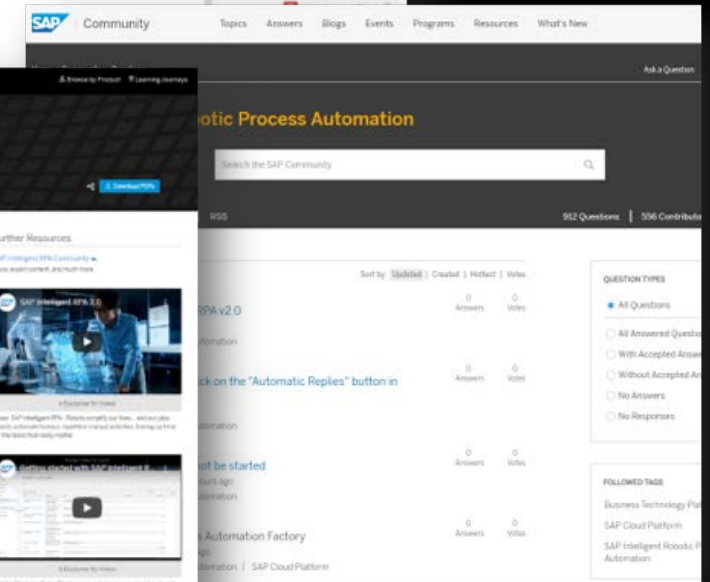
SAP Community Topics Answers Blogs Events Programs Resources What's New

Ask a Question

otic Process Automation

Search the SAP Community

RSS

912 Questions | 556 Contributo

Browse by Product Learning Journeys

Download PDFs

urther Resources

SAP Intelligent RPA 2.0

Sort by: Updated | Created | Hottest | Votes

RPA v2.0

0 Answers 0 Votes

omation

ck on the "Automatic Replies" button in

0 Answers 0 Votes

omation

ot be started

0 Answers 0 Votes

omation

s Automation Factory

0 Answers 0 Votes

omation | SAP Cloud Platform

QUESTION TYPES

All Questions

All Answered Questio

With Accepted Answ

Without Accepted An

No Answers

No Responses

FOLLOWED TAGS

Business Technology Pla

SAP Cloud Platform

SAP Intelligent Robotic P Automation